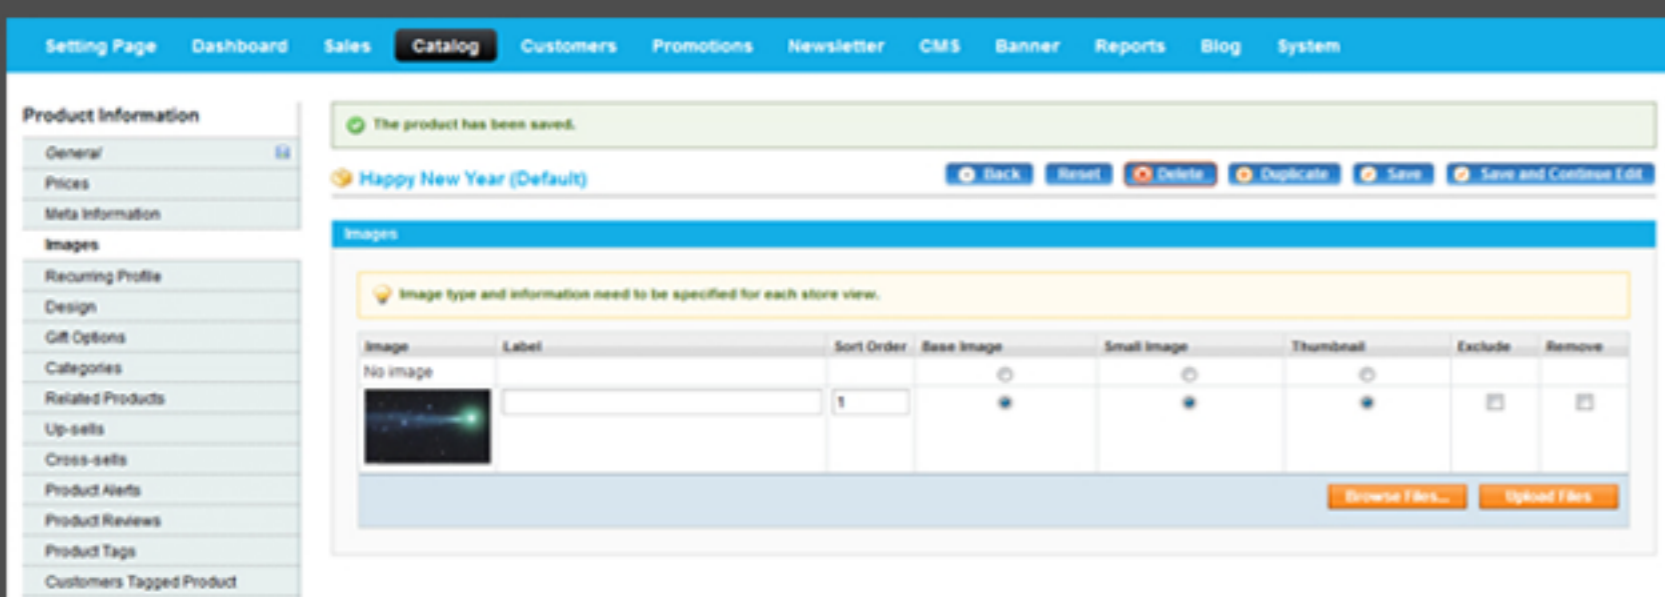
Setting Page Dashboard Sales Catalog Customers Promotions Newsletter CMS Banner Reports Blog System

Product Information

General
Prices
Meta Information
Images
Recurring Profile
Design
Gift Options
Categories
Related Products
Up-sells
Cross-sells
Product Alerts
Product Reviews
Product Tags
Customers Tagged Product

The product has been saved.

Happy New Year (Default)

Back Reset Delete Duplicate Save Save and Continue Edit

Images

Image type and information need to be specified for each store view.

| Image | Label | Sort Order | Base Image | Small Image | Thumbnail | Exclude | Remove |
|---|---|---|---|---|---|---|---|
| No image | | | | | | | |
| | | 1 | | | | | |

Browse Files... Upload Files